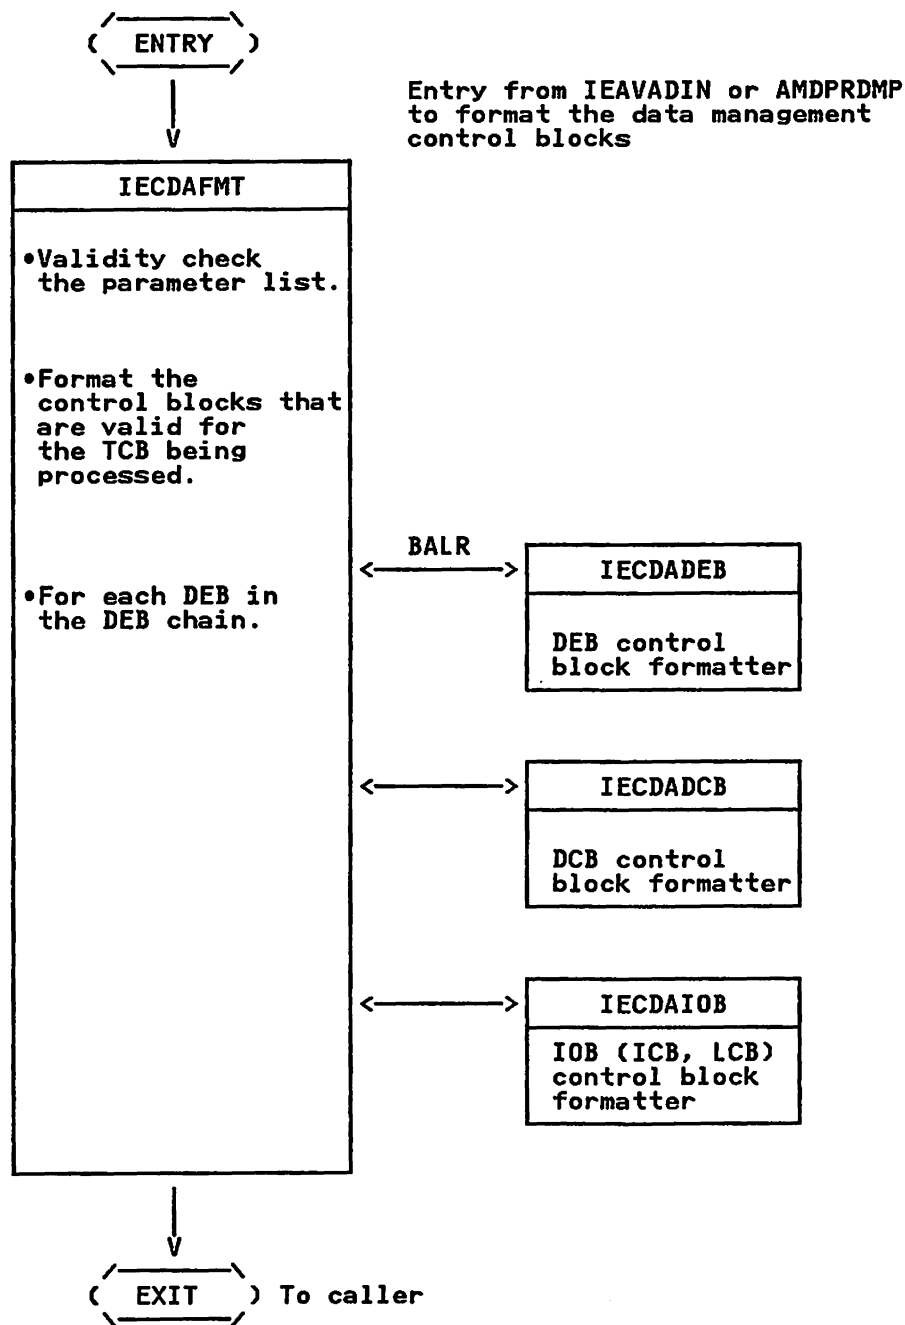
ENTRY

Entry from IEAVADIN or AMDPRDMP to format the data management control blocks

IECDAFMT

•Validity check the parameter list.

•Format the control blocks that are valid for the TCB being processed.

•For each DEB in the DEB chain.

BALR

IECDADEB

DEB control block formatter

IECDADCB

DCB control block formatter

IECDAIOB

IOB (ICB, LCB) control block formatter

EXIT

To caller